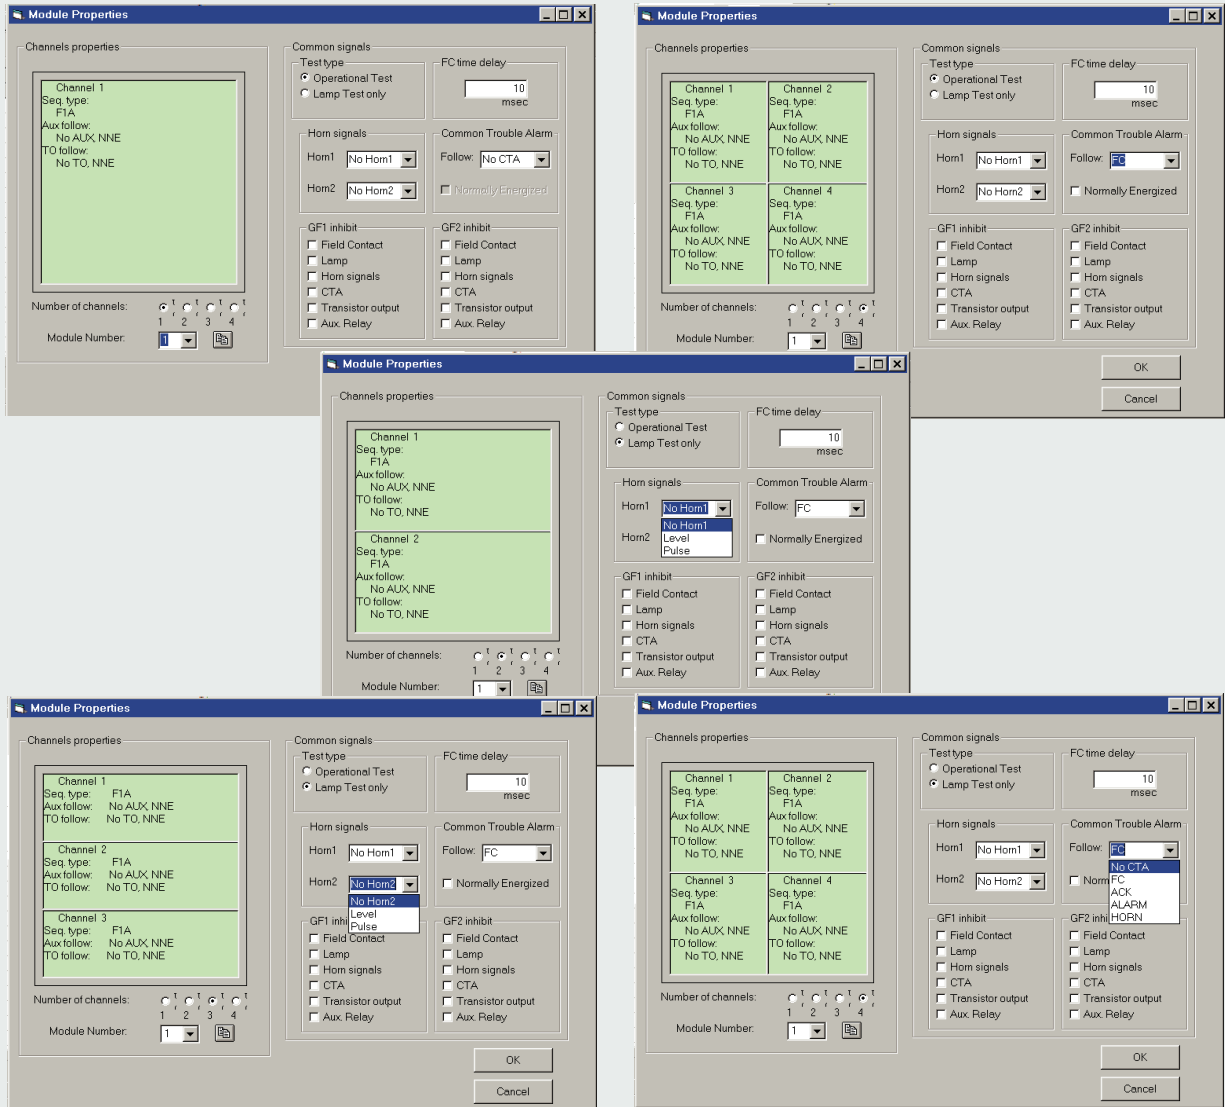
Module Properties

Channels properties

Channel 1
Seq. type:
F1A
Aux follow:
No AUX, NNE
TO follow:
No TO, NNE

Number of channels: 1 2 3 4

Module Number: 1

Common signals

Test type
Operational Test
Lamp Test only

FC time delay
10
msec

Horn signals
Horn1 No Horn1
Horn2 No Horn2

Common Trouble Alarm
Follow: No CTA
Normally Energized

GF1 inhibit
Field Contact
Lamp
Horn signals
CTA
Transistor output
Aux. Relay

GF2 inhibit
Field Contact
Lamp
Horn signals
CTA
Transistor output
Aux. Relay

Module Properties

Channels properties

Channel 1
Seq. type:
F1A
Aux follow:
No AUX, NNE
TO follow:
No TO, NNE

Channel 2
Seq. type:
F1A
Aux follow:
No AUX, NNE
TO follow:
No TO, NNE

Channel 3
Seq. type:
F1A
Aux follow:
No AUX, NNE
TO follow:
No TO, NNE

Channel 4
Seq. type:
F1A
Aux follow:
No AUX, NNE
TO follow:
No TO, NNE

Number of channels: 1 2 3 4

Module Number: 1

Common signals

Test type
Operational Test
Lamp Test only

FC time delay
10
msec

Horn signals
Horn1 No Horn1
Horn2 No Horn2

Common Trouble Alarm
Follow: FC
Normally Energized

GF1 inhibit
Field Contact
Lamp
Horn signals
CTA
Transistor output
Aux. Relay

GF2 inhibit
Field Contact
Lamp
Horn signals
CTA
Transistor output
Aux. Relay

OK
Cancel

Module Properties

Channels properties

Channel 1
Seq. type:
F1A
Aux follow:
No AUX, NNE
TO follow:
No TO, NNE

Channel 2
Seq. type:
F1A
Aux follow:
No AUX, NNE
TO follow:
No TO, NNE

Number of channels: 1 2 3 4

Module Number: 1

Common signals

Test type
Operational Test
Lamp Test only

FC time delay
10
msec

Horn signals
Horn1 No Horn1
No Horn1
Level
Pulse
Horn2

Common Trouble Alarm
Follow: FC
Normally Energized

GF1 inhibit
Field Contact
Lamp
Horn signals
CTA
Transistor output
Aux. Relay

GF2 inhibit
Field Contact
Lamp
Horn signals
CTA
Transistor output
Aux. Relay

Module Properties

Channels properties

Channel 1
Seq. type: F1A
Aux follow: No AUX, NNE
TO follow: No TO, NNE

Channel 2
Seq. type: F1A
Aux follow: No AUX, NNE
TO follow: No TO, NNE

Channel 3
Seq. type: F1A
Aux follow: No AUX, NNE
TO follow: No TO, NNE

Number of channels: 1 2 3 4

Module Number: 1

Common signals

Test type
Operational Test
Lamp Test only

FC time delay
10
msec

Horn signals
Horn1 No Horn1
Horn2 No Horn2
No Horn2
Level
Pulse

Common Trouble Alarm
Follow: FC
Normally Energized

GF1 inhi
Field Contact
Lamp
Horn signals
CTA
Transistor output
Aux. Relay

GF2 inhibit
Field Contact
Lamp
Horn signals
CTA
Transistor output
Aux. Relay

OK
Cancel

Module Properties

Channels properties

Channel 1
Seq. type:
F1A
Aux follow:
No AUX, NNE
TO follow:
No TO, NNE

Channel 2
Seq. type:
F1A
Aux follow:
No AUX, NNE
TO follow:
No TO, NNE

Channel 3
Seq. type:
F1A
Aux follow:
No AUX, NNE
TO follow:
No TO, NNE

Channel 4
Seq. type:
F1A
Aux follow:
No AUX, NNE
TO follow:
No TO, NNE

Number of channels: 1 2 3 4

Module Number: 1

Common signals

Test type
Operational Test
Lamp Test only

FC time delay
10
msec

Horn signals
Horn1 No Horn1
Horn2 No Horn2

Common Trouble Alarm
Follow: FC
No CTA
FC
ACK
ALARM
HORN
Norm

GF1 inhibit
Field Contact
Lamp
Horn signals
CTA
Transistor output
Aux. Relay

GF2 inhi
Field Contact
Lamp
Horn signals
CTA
Transistor output
Aux. Relay

OK
Cancel